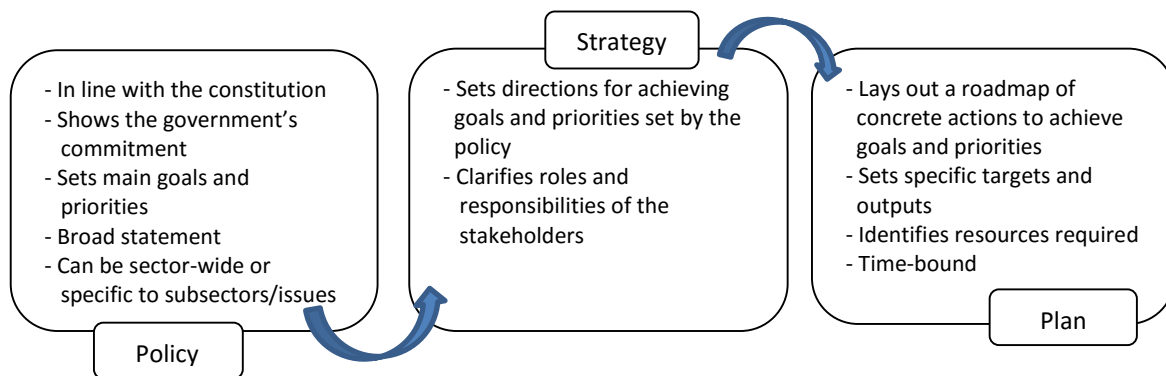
- In line with the constitution
- Shows the government's commitment
- Sets main goals and priorities
- Broad statement
- Can be sector-wide or specific to subsectors/issues

Policy

Strategy

- Sets directions for achieving goals and priorities set by the policy
- Clarifies roles and responsibilities of the stakeholders

- Lays out a roadmap of concrete actions to achieve goals and priorities
- Sets specific targets and outputs
- Identifies resources required
- Time-bound

Plan